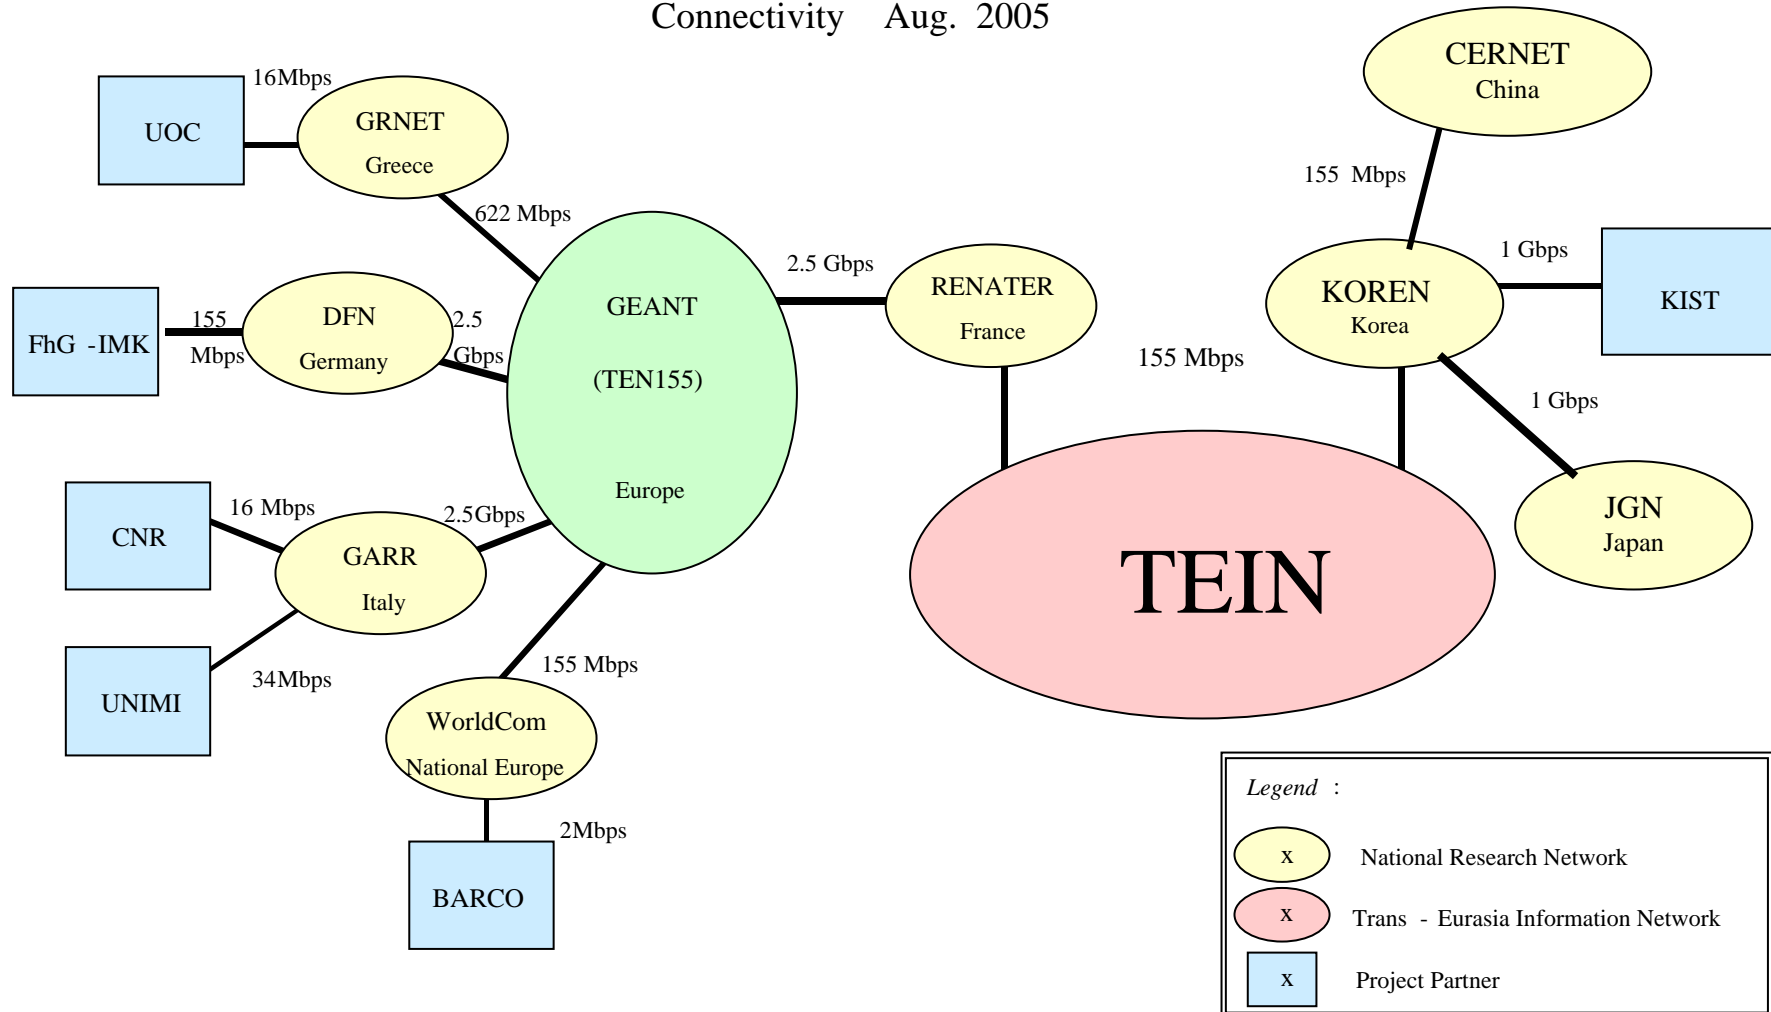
Connectivity Aug. 2005

16Mbps

UOC

GRNET
Greece

622 Mbps

FhG -IMK

155
Mbps

DFN
Germany

2.5
Gbps

GEANT
(TEN155)
Europe

2.5 Gbps

RENATER
France

CERNET
China

155 Mbps

KOREN
Korea

1 Gbps

KIST

155 Mbps

1 Gbps

CNR

16 Mbps

GARR
Italy

2.5Gbps

UNIMI

34Mbps

155 Mbps

WorldCom
National Europe

2Mbps

BARCO

TEIN

JGN
Japan

Legend :

x National Research Network

x Trans - Eurasia Information Network

x Project Partner